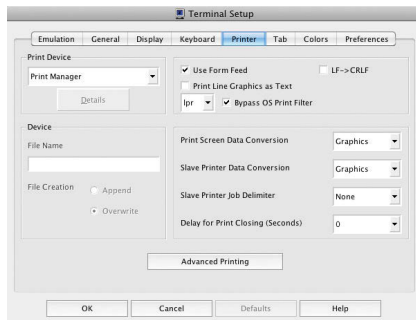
Terminal Setup

Emulation General Display Keyboard Printer Tab Colors Preferences

Print Device

Print Manager

Details

Use Form Feed

LF->CRLF

Print Line Graphics as Text

lpr

Bypass OS Print Filter

Device

File Name

File Creation

Append

Overwrite

Print Screen Data Conversion

Graphics

Slave Printer Data Conversion

Graphics

Slave Printer Job Delimiter

None

Delay for Print Closing (Seconds)

0

Advanced Printing

OK

Cancel

Defaults

Help